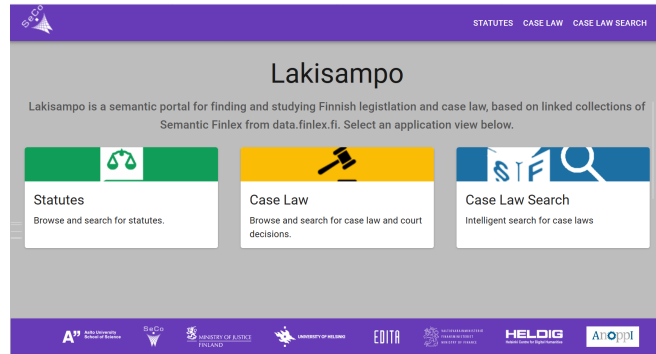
SeCo

STATUTES CASE LAW CASE LAW SEARCH

Lakisampo

Lakisampo is a semantic portal for finding and studying Finnish legistlation and case law, based on linked collections of Semantic Finlex from data.finlex.fi. Select an application view below.

Statutes
Browse and search for statutes.

Case Law
Browse and search for case law and court decisions.

Case Law Search
Intelligent search for case laws

A" Aalto University School of Science

SeCo

MINISTRY OF JUSTICE FINLAND

UNIVERSITY OF HELSINKI

EDITA

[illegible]

HELDIG Helsinki Centre for Digital Humanities

AnOppI